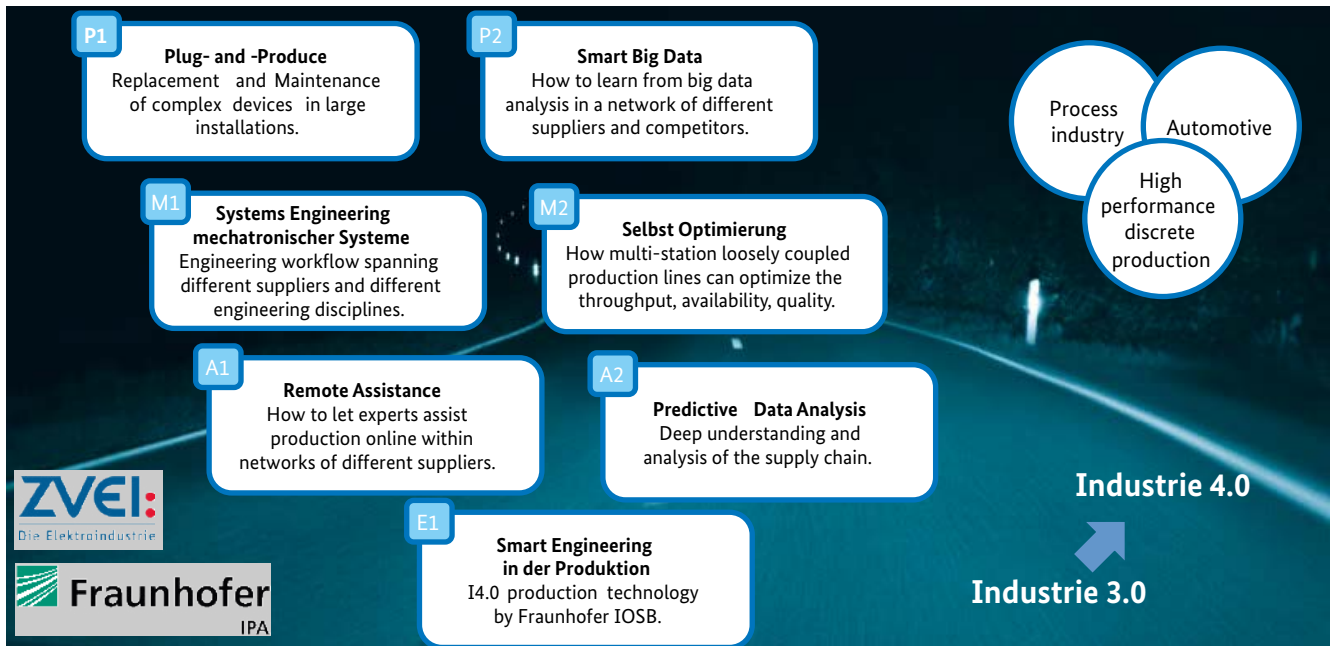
P1
Plug- and -Produce
Replacement and Maintenance of complex devices in large installations.

P2
Smart Big Data
How to learn from big data analysis in a network of different suppliers and competitors.

Process industry

Automotive

High performance discrete production

M1
Systems Engineering mechatronischer Systeme
Engineering workflow spanning different suppliers and different engineering disciplines.

M2
Selbst Optimierung
How multi-station loosely coupled production lines can optimize the throughput, availability, quality.

A1
Remote Assistance
How to let experts assist production online within networks of different suppliers.

A2
Predictive Data Analysis
Deep understanding and analysis of the supply chain.

Industrie 4.0

ZVEI:
Die Elektroindustrie

E1
Smart Engineering in der Produktion
I4.0 production technology by Fraunhofer IOSB.

Fraunhofer
IPA

Industrie 3.0